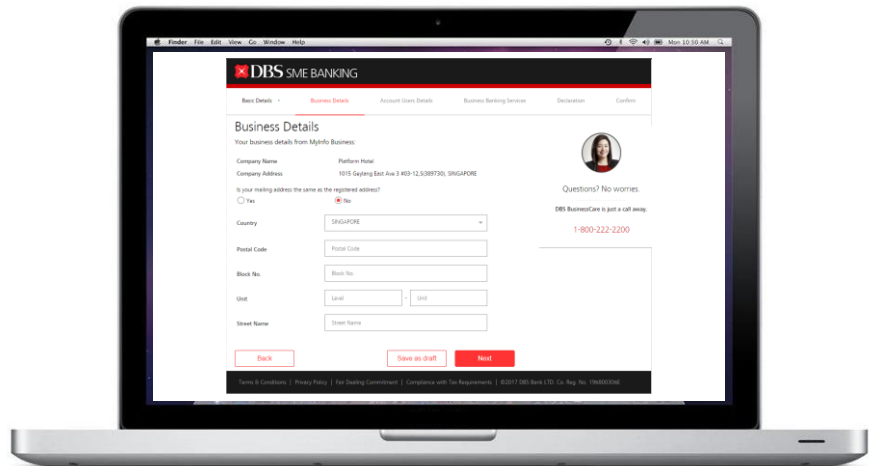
Finder File Edit View Go Window Help

Mon 10:30 AM

DBS SME BANKING

Basic Details | Business Details | Account Users Details | Business Banking Services | Declaration | Confirm

Business Details

Your business details from MyInfo Business:

Company Name Platform Hotel

Company Address 1015 Geylang East Ave 3 #03-12,S(389730), SINGAPORE

Is your mailing address the same as the registered address?

Yes

No

Country SINGAPORE

Postal Code Postal Code

Block No. Block No.

Unit Level - Unit

Street Name Street Name

Back

Save as draft

Next

Questions? No worries.

DBS BusinessCare is just a call away.

1-800-222-2200

Terms & Conditions | Privacy Policy | Fair Dealing Commitment | Compliance with Tax Requirements | ©2017 DBS Bank LTD. Co. Reg. No. 196800306E